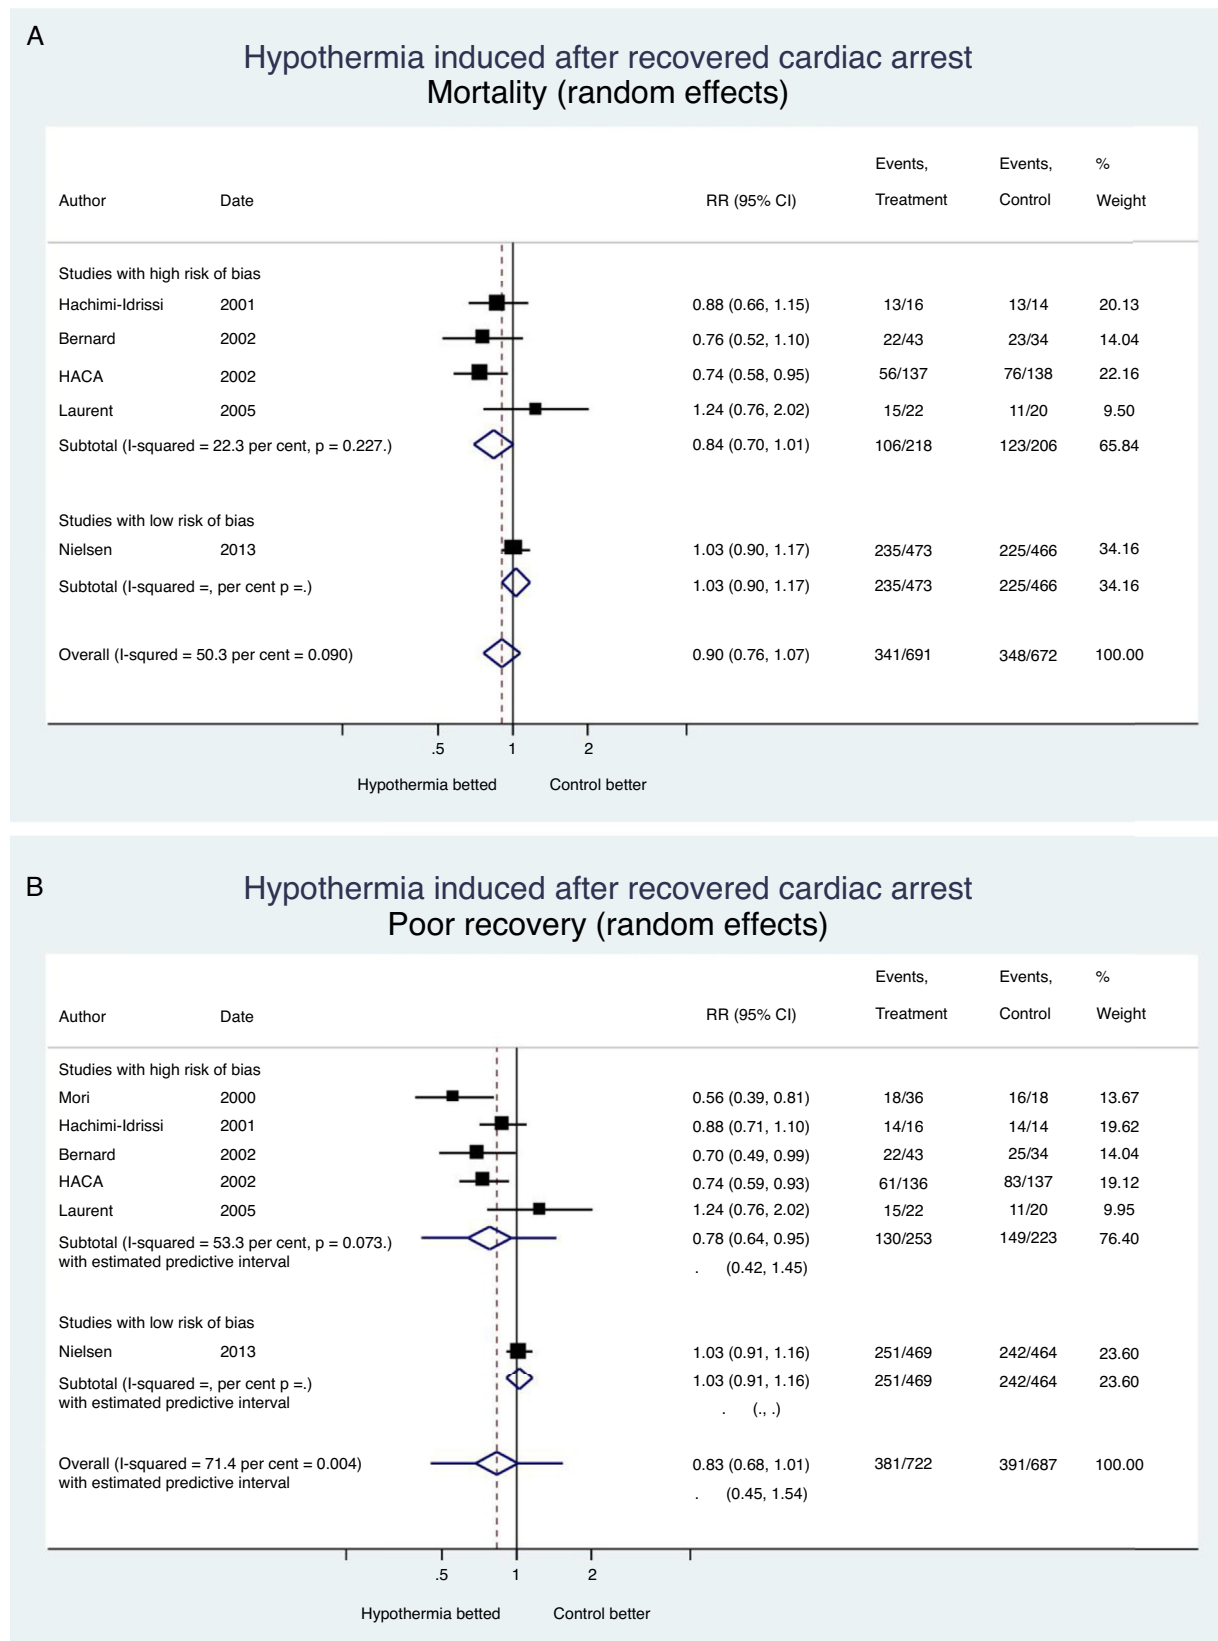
A

Hypothermia induced after recovered cardiac arrest
Mortality (random effects)

| Author | Date | RR (95% CI) | Events, Treatment | Events, Control | % Weight |
|---|---|---|---|---|---|
| Studies with high risk of bias | | | | | |
| Hachimi-Idrissi | 2001 | 0.88 (0.66, 1.15) | 13/16 | 13/14 | 20.13 |
| Bernard | 2002 | 0.76 (0.52, 1.10) | 22/43 | 23/34 | 14.04 |
| HACA | 2002 | 0.74 (0.58, 0.95) | 56/137 | 76/138 | 22.16 |
| Laurent | 2005 | 1.24 (0.76, 2.02) | 15/22 | 11/20 | 9.50 |
| Subtotal (I-squared = 22.3 per cent, p = 0.227.) | | 0.84 (0.70, 1.01) | 106/218 | 123/206 | 65.84 |
| Studies with low risk of bias | | | | | |
| Nielsen | 2013 | 1.03 (0.90, 1.17) | 235/473 | 225/466 | 34.16 |
| Subtotal (I-squared =, per cent p =.) | | 1.03 (0.90, 1.17) | 235/473 | 225/466 | 34.16 |
| Overall (I-squred = 50.3 per cent = 0.090) | | 0.90 (0.76, 1.07) | 341/691 | 348/672 | 100.00 |

.5 1 2

Hypothermia betted Control better

B

Hypothermia induced after recovered cardiac arrest
Poor recovery (random effects)

| Author | Date | RR (95% CI) | Events, Treatment | Events, Control | % Weight |
|---|---|---|---|---|---|
| Studies with high risk of bias | | | | | |
| Mori | 2000 | 0.56 (0.39, 0.81) | 18/36 | 16/18 | 13.67 |
| Hachimi-Idrissi | 2001 | 0.88 (0.71, 1.10) | 14/16 | 14/14 | 19.62 |
| Bernard | 2002 | 0.70 (0.49, 0.99) | 22/43 | 25/34 | 14.04 |
| HACA | 2002 | 0.74 (0.59, 0.93) | 61/136 | 83/137 | 19.12 |
| Laurent | 2005 | 1.24 (0.76, 2.02) | 15/22 | 11/20 | 9.95 |
| Subtotal (I-squared = 53.3 per cent, p = 0.073.) with estimated predictive interval | | 0.78 (0.64, 0.95) . (0.42, 1.45) | 130/253 | 149/223 | 76.40 |
| Studies with low risk of bias | | | | | |
| Nielsen | 2013 | 1.03 (0.91, 1.16) | 251/469 | 242/464 | 23.60 |
| Subtotal (I-squared =, per cent p =.) with estimated predictive interval | | 1.03 (0.91, 1.16) . (., .) | 251/469 | 242/464 | 23.60 |
| Overall (I-squared = 71.4 per cent = 0.004) with estimated predictive interval | | 0.83 (0.68, 1.01) . (0.45, 1.54) | 381/722 | 391/687 | 100.00 |

.5 1 2

Hypothermia betted Control better